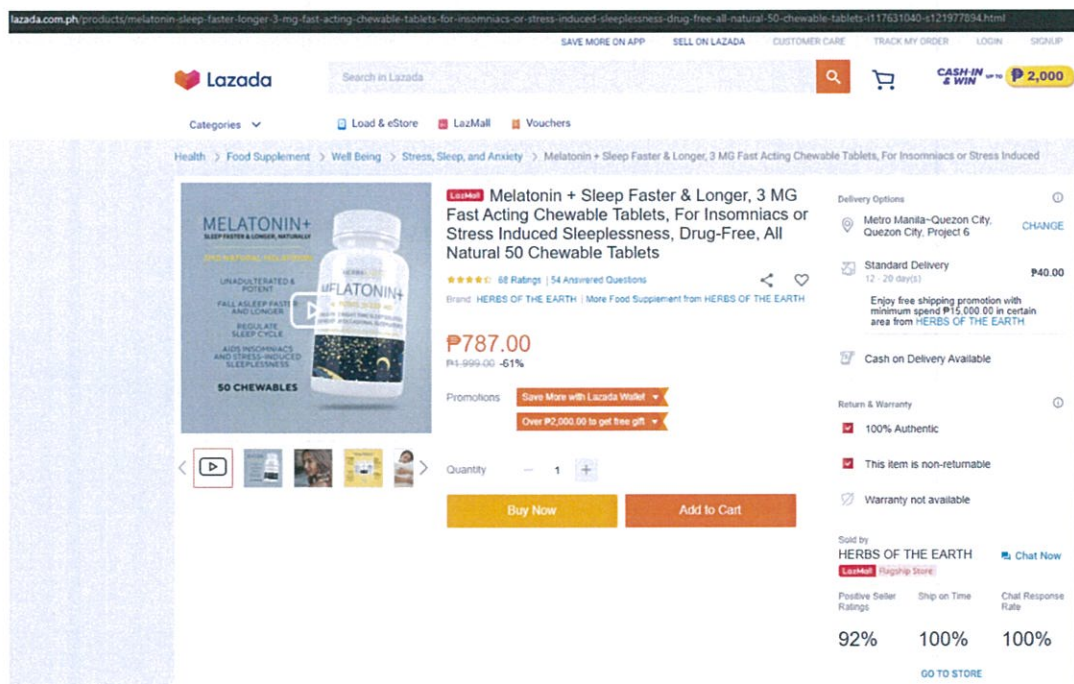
lazada.com.ph/products/melatonin-sleep-faster-longer-3-mg-fast-acting-chewable-tablets-for-insomniacs-or-stress-induced-sleeplessness-drug-free-all-natural-50-chewable-tablets-i117631040-s121977894.html

SAVE MORE ON APP SELL ON LAZADA CUSTOMER CARE TRACK MY ORDER LOGIN SIGNUP

Lazada

Search in Lazada

CASH-IN & WIN up to ₱2,000

Categories

Load & eStore LazMall Vouchers

Health > Food Supplement > Well Being > Stress, Sleep, and Anxiety > Melatonin + Sleep Faster & Longer, 3 MG Fast Acting Chewable Tablets, For Insomniacs or Stress Induced

MELATONIN+
SLEEP FASTER & LONGER, NATURALLY
UNADULTERATED & POTENT
FALL ASLEEP FASTER AND LONGER
REGULATE SLEEP CYCLE
AIDS INSOMNIACS AND STRESS-INDUCED SLEEPLESSNESS
50 CHEWABLES

MELATONIN+

LazMall Melatonin + Sleep Faster & Longer, 3 MG Fast Acting Chewable Tablets, For Insomniacs or Stress Induced Sleeplessness, Drug-Free, All Natural 50 Chewable Tablets

68 Ratings | 54 Answered Questions

Brand: HERBS OF THE EARTH | More Food Supplement from HERBS OF THE EARTH

₱787.00
₱1,999.00 -61%

Promotions Save More with Lazada Wallet
Over ₱2,000.00 to get free gift

Quantity − 1 +

Buy Now Add to Cart

Delivery Options

Metro Manila~Quezon City, Quezon City, Project 6 CHANGE

Standard Delivery
12 - 20 day(s) ₱40.00

Enjoy free shipping promotion with minimum spend ₱15,000.00 in certain area from HERBS OF THE EARTH

Cash on Delivery Available

Return & Warranty

100% Authentic

This item is non-returnable

Warranty not available

Sold by
HERBS OF THE EARTH Chat Now
LazMall Flagship Store

Positive Seller Ratings Ship on Time Chat Response Rate
92% 100% 100%

GO TO STORE